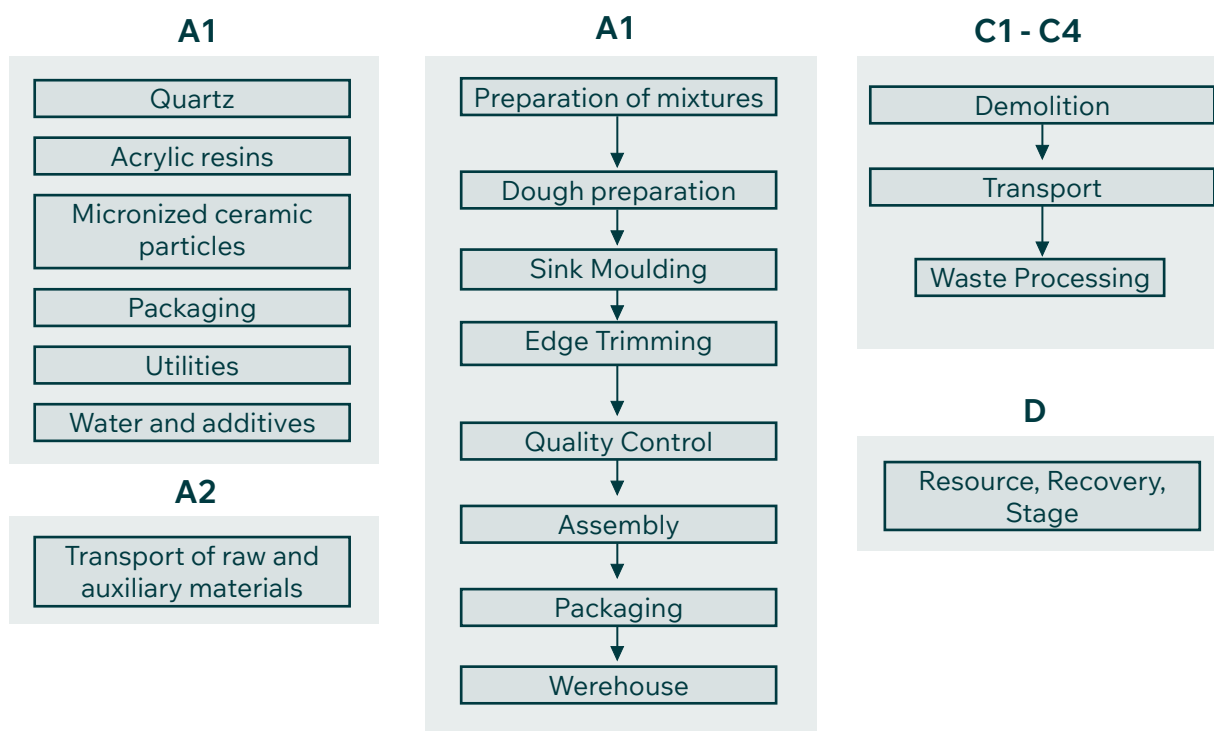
A1

Quartz

Acrylic resins

Micronized ceramic particles

Packaging

Utilities

Water and additives

A2

Transport of raw and auxiliary materials

A1

Preparation of mixtures

Dough preparation

Sink Moulding

Edge Trimming

Quality Control

Assembly

Packaging

Werehouse

C1 - C4

Demolition

Transport

Waste Processing

D

Resource, Recovery, Stage